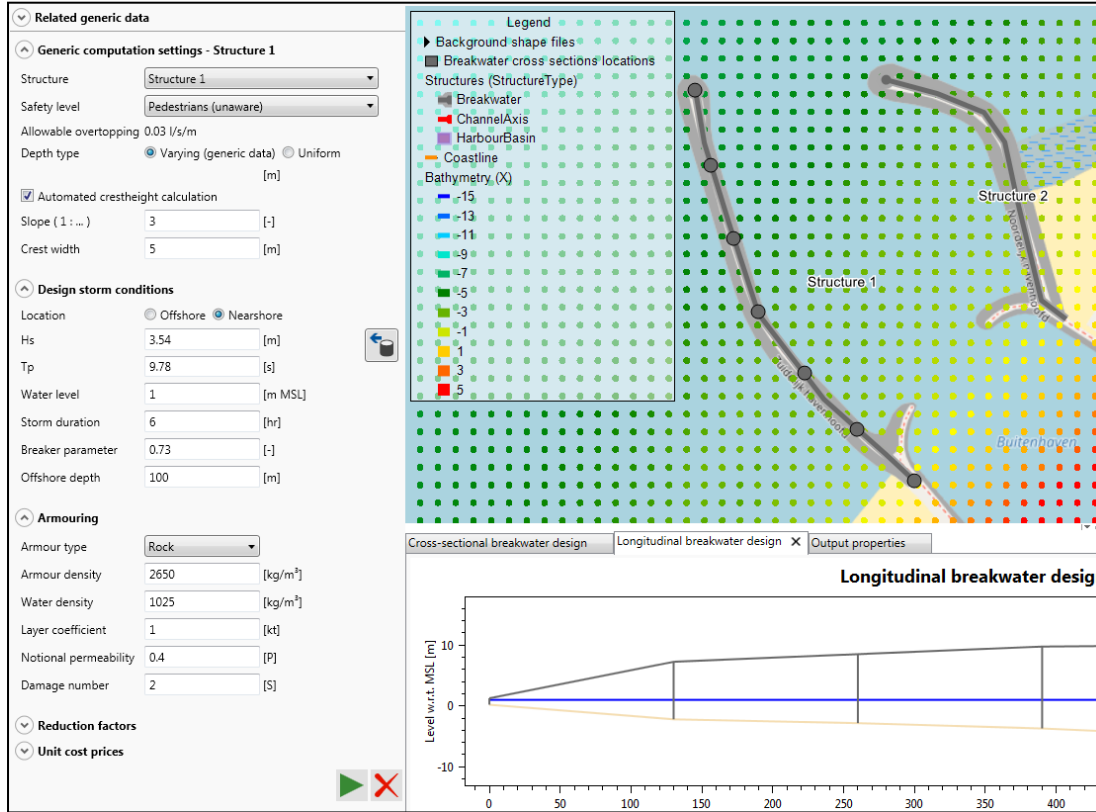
Related generic data

Generic computation settings - Structure 1

Structure Structure 1
Safety level Pedestrians (unaware)
Allowable overtopping 0.03 l/s/m
Depth type Varying (generic data) Uniform
[m]
Automated crestheight calculation
Slope ( 1 : ... ) 3 [-]
Crest width 5 [m]

Design storm conditions

Location Offshore Nearshore
Hs 3.54 [m]
Tp 9.78 [s]
Water level 1 [m MSL]
Storm duration 6 [hr]
Breaker parameter 0.73 [-]
Offshore depth 100 [m]

Armouring

Armour type Rock
Armour density 2650 [kg/m³]
Water density 1025 [kg/m³]
Layer coefficient 1 [kt]
Notional permeability 0.4 [P]
Damage number 2 [S]

Reduction factors
Unit cost prices

Legend
Background shape files
Breakwater cross sections locations
Structures (StructureType)
Breakwater
ChannelAxis
HarbourBasin
Coastline
Bathymetry (X)
-15
-13
-11
-9
-7
-5
-3
-1
1
3
5

Structure 2
Structure 1
Noorderhavenhoofd
Zuiderhavenhoofd
Buitenhaven

Cross-sectional breakwater design | Longitudinal breakwater design | Output properties

Longitudinal breakwater desig

Level w.r.t. MSL [m]
10
0
-10
0 50 100 150 200 250 300 350 400